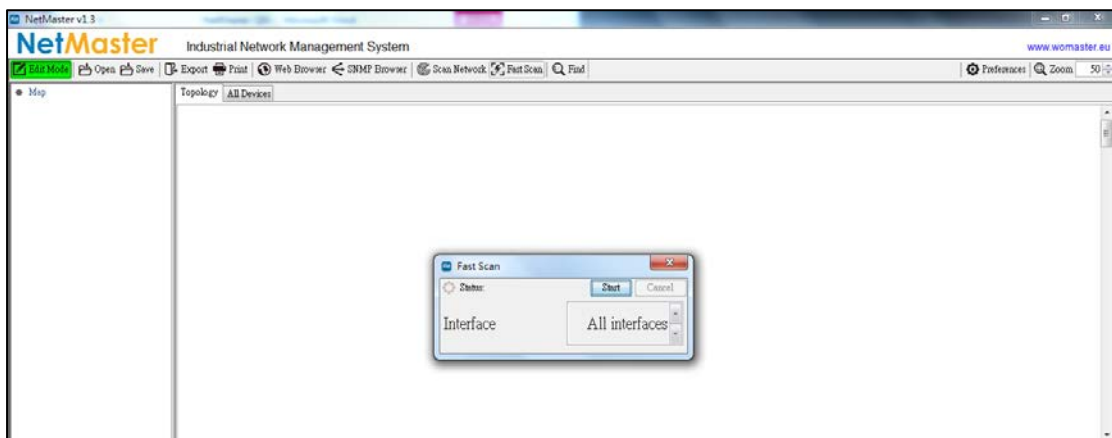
NetMaster v1.3

NetMaster Industrial Network Management System

www.womaster.eu

Edit Mode Open Save Export Print Web Browser SNMP Browser Scan Network Fast Scan Find

Preferences Zoom 50

Map

Topology All Devices

Fast Scan

Status:

Start Cancel

Interface

All interfaces